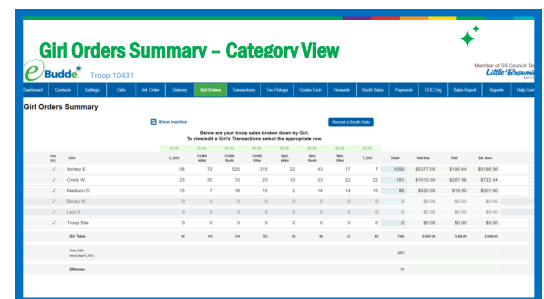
Girl Orders Summary – Category View

eBudde Troop 10431

Member of GS Council: Do
Little Brownie

Dashboard | Contacts | Settings | Girls | Init. Order | Delivery | Girl Orders | Transactions | Tm Pickups | Cookie Exch | Rewards | Booth Sales | Payments | GOC Org | Sales Report | Reports | Help Center

Girl Orders Summary

Show Inactive

Record a Booth Sale

Below are your troop sales broken down by Girl.
To view/edit a Girl's Transactions select the appropriate row.

| Goal Met | Girl | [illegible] | Credit Initial | Credit Booth | Credit Other | Spec Initial | Spec Booth | Spec Other | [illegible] | Totals | Total Due | Paid | Bal. Due |
|---|---|---|---|---|---|---|---|---|---|---|---|---|---|
| ✓ | Ashley E | 58 | 72 | 525 | 315 | 22 | 43 | 17 | 7 | 1059 | $5377.00 | $190.44 | $5186.56 |
| ✓ | Cindy W | 23 | 35 | 33 | 23 | 10 | 23 | 22 | 22 | 191 | $1010.00 | $287.56 | $722.44 |
| ✓ | Madison D | 15 | 7 | 16 | 15 | 2 | 14 | 14 | 15 | 98 | $520.00 | $19.00 | $501.00 |
| ✓ | Becky W | 0 | 0 | 0 | 0 | 0 | 0 | 0 | 0 | 0 | $0.00 | $0.00 | $0.00 |
| ✓ | Lexi S | 0 | 0 | 0 | 0 | 0 | 0 | 0 | 0 | 0 | $0.00 | $0.00 | $0.00 |
| ✓ | Troop Site | 0 | 0 | 0 | 0 | 0 | 0 | 0 | 0 | 0 | $0.00 | $0.00 | $0.00 |
| | Girl Totals | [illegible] | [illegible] | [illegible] | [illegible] | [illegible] | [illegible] | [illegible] | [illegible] | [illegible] | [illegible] | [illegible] | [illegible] |

Troop Order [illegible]

Difference